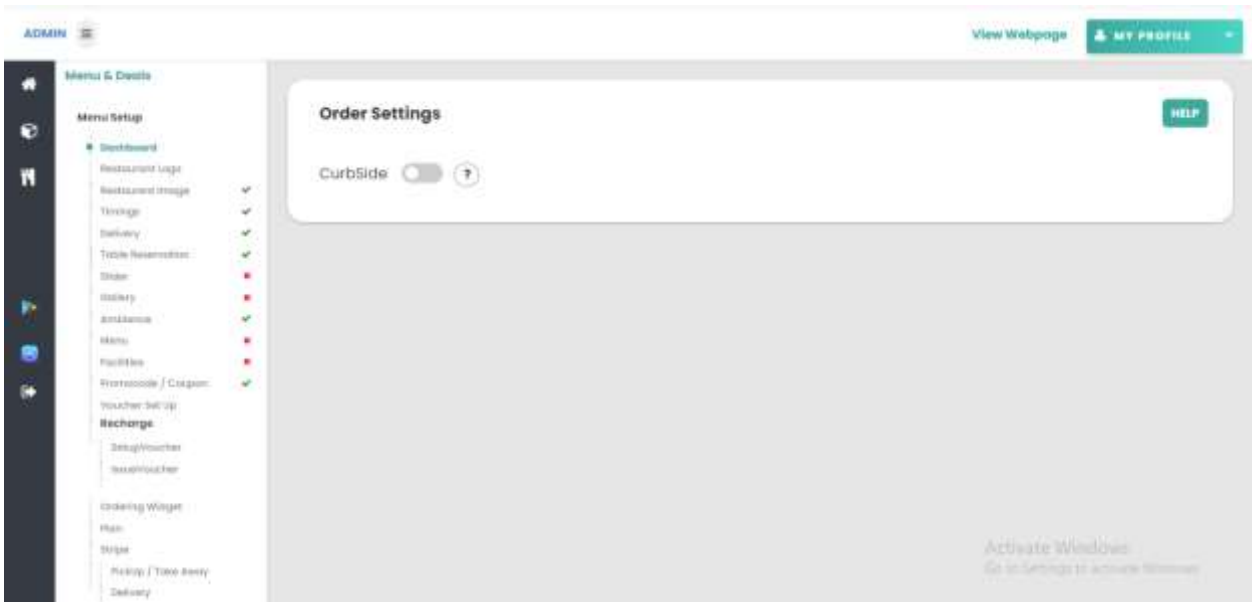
ADMIN

View Webpage

MY PROFILE

Menu & Deals

Menu Setup

Dashboard
Restaurant Logo
Restaurant Image
Timings
Delivery
Table Reservation
Slider
Gallery
Ambiance
Menu
Facilities
Promocode / Coupon
Voucher Set Up
Recharge
SetupVoucher
IssueVoucher

Ordering Widget
Plan
Stripe
Pickup / Take Away
Delivery

Order Settings

HELP

CurbSide ?

Activate Windows
Go to Settings to activate Windows.